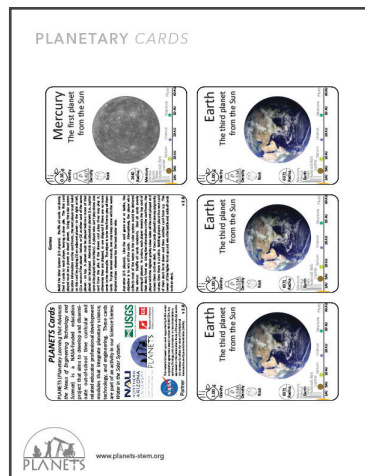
PLANETARY CARDS

PLANETS Cards

Games

Mercury
The first planet from the Sun

Earth
The third planet from the Sun

Earth
The third planet from the Sun

Earth
The third planet from the Sun

Earth
The third planet from the Sun

NAU

USGS

PLANETS

www.planets-stem.org